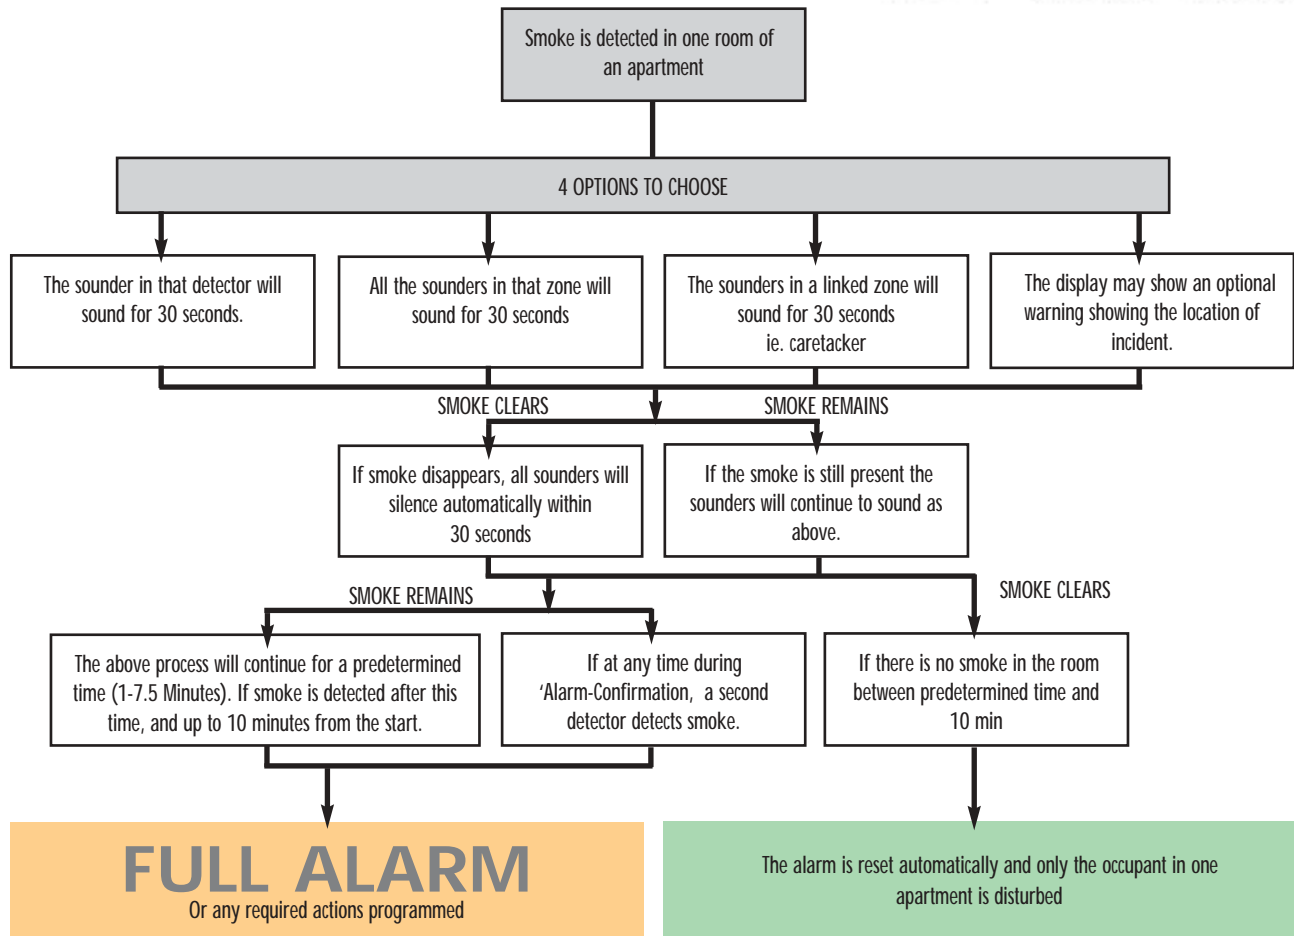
Smoke is detected in one room of an apartment

4 OPTIONS TO CHOOSE

The sounder in that detector will sound for 30 seconds.

All the sounders in that zone will sound for 30 seconds

The sounders in a linked zone will sound for 30 seconds ie. caretacker

The display may show an optional warning showing the location of incident.

SMOKE CLEARS

SMOKE REMAINS

If smoke disappears, all sounders will silence automatically within 30 seconds

If the smoke is still present the sounders will continue to sound as above.

SMOKE REMAINS

SMOKE CLEARS

The above process will continue for a predetermined time (1-7.5 Minutes). If smoke is detected after this time, and up to 10 minutes from the start.

If at any time during 'Alarm-Confirmation, a second detector detects smoke.

If there is no smoke in the room between predetermined time and 10 min

FULL ALARM
Or any required actions programmed

The alarm is reset automatically and only the occupant in one apartment is disturbed